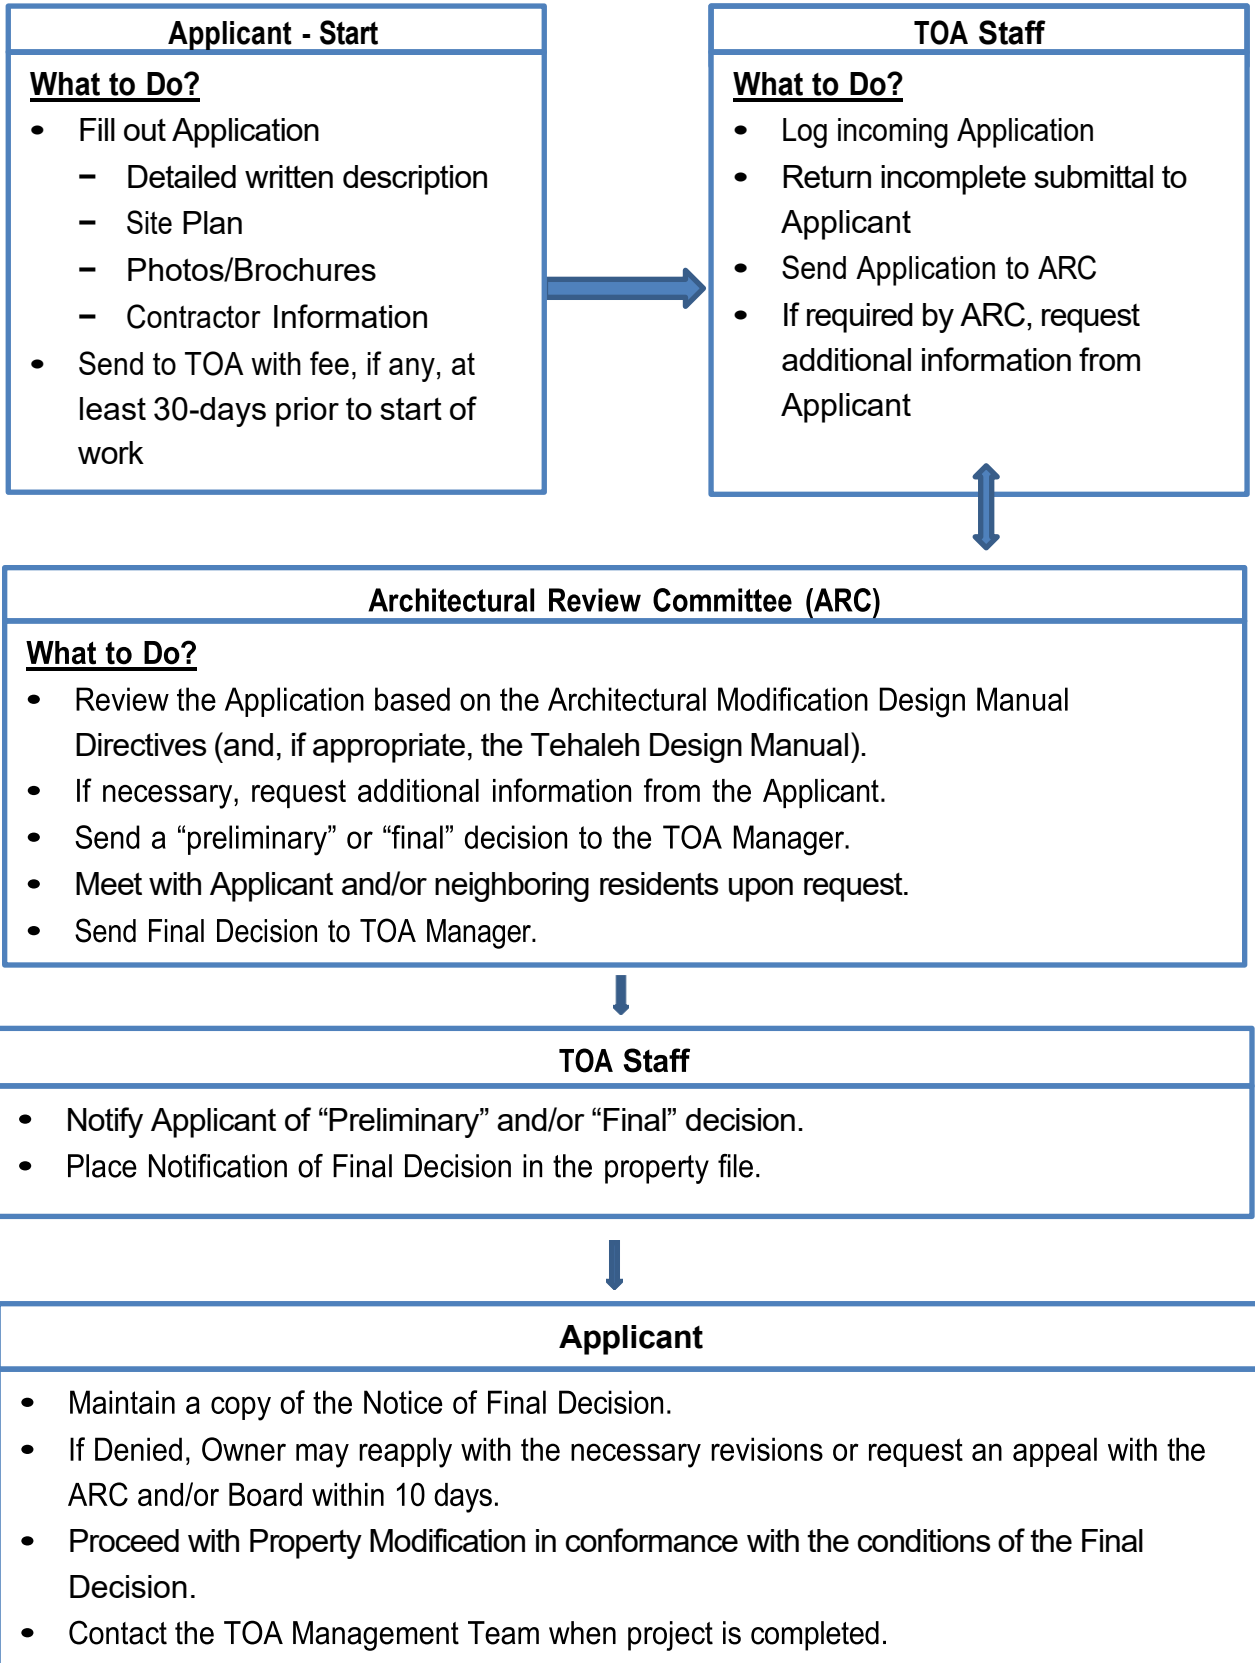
Applicant - Start

What to Do?

- Fill out Application
  - Detailed written description
  - Site Plan
  - Photos/Brochures
  - Contractor Information
- Send to TOA with fee, if any, at least 30-days prior to start of work

TOA Staff

What to Do?

- Log incoming Application
- Return incomplete submittal to Applicant
- Send Application to ARC
- If required by ARC, request additional information from Applicant

Architectural Review Committee (ARC)

What to Do?

- Review the Application based on the Architectural Modification Design Manual Directives (and, if appropriate, the Tehaleh Design Manual).
- If necessary, request additional information from the Applicant.
- Send a “preliminary” or “final” decision to the TOA Manager.
- Meet with Applicant and/or neighboring residents upon request.
- Send Final Decision to TOA Manager.

TOA Staff

- Notify Applicant of “Preliminary” and/or “Final” decision.
- Place Notification of Final Decision in the property file.

Applicant

- Maintain a copy of the Notice of Final Decision.
- If Denied, Owner may reapply with the necessary revisions or request an appeal with the ARC and/or Board within 10 days.
- Proceed with Property Modification in conformance with the conditions of the Final Decision.
- Contact the TOA Management Team when project is completed.